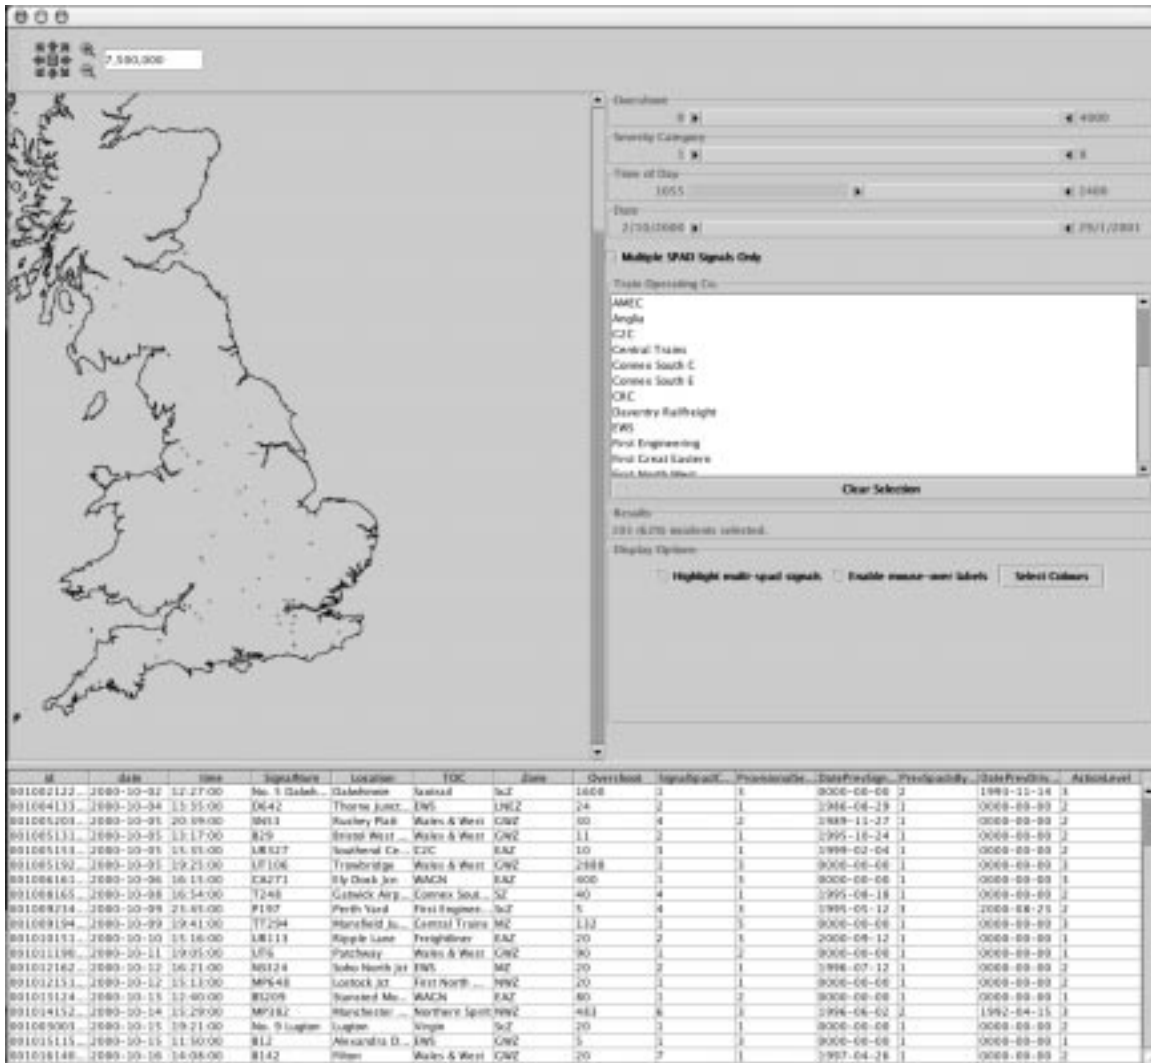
7,500,000

Overshoot
0 4000
Severity Category
1 8
Time of Day
1055 2400
Date
2/10/2000 29/1/2001

Multiple SPAD Signals Only

Train Operating Co.
AMEC
Anglia
C2C
Central Trains
Connex South C
Connex South E
CRC
Daventry Railfreight
EWS
First Engineering
First Great Eastern
First North West

Clear Selection

Results
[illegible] incidents selected.

Display Options
Highlight multi-spad signals
Enable mouse-over labels
Select Colours

| id | date | time | SignalNum | Location | TOC | Zone | Overshoot | SignalSpadC... | ProvisionalSe... | DatePrevSign... | PrevSpadsBy... | DatePrevDriv... | ActionLevel |
|---|---|---|---|---|---|---|---|---|---|---|---|---|---|
| 001002122... | 2000-10-02 | 12:27:00 | No. 5 Dalwh... | Dalwhinnie | Scotrail | ScZ | 1600 | 1 | 1 | 0000-00-00 | 2 | 1993-11-14 | 3 |
| 001004113... | 2000-10-04 | 13:35:00 | D642 | Thorne Junct... | EWS | LNEZ | 24 | 2 | 1 | 1966-06-29 | 1 | 0000-00-00 | 2 |
| 001005203... | 2000-10-05 | 20:09:00 | SN33 | Rushey Platt | Wales & West | GWZ | 00 | 4 | 2 | 1989-11-27 | 1 | 0000-00-00 | 2 |
| 001005131... | 2000-10-05 | 13:17:00 | B29 | Bristol West ... | Wales & West | GWZ | 11 | 2 | 1 | 1995-10-24 | 1 | 0000-00-00 | 2 |
| 001005153... | 2000-10-05 | 15:35:00 | LB327 | Southend Ce... | C2C | EAZ | 10 | 3 | 1 | 1999-02-04 | 1 | 0000-00-00 | 2 |
| 001005192... | 2000-10-05 | 19:25:00 | LT106 | Trowbridge | Wales & West | GWZ | 2888 | 1 | 1 | 0000-00-00 | 1 | 0000-00-00 | 3 |
| 001006161... | 2000-10-06 | 16:15:00 | CA271 | Ely Dock Jcn | WAGN | EAZ | 400 | 1 | 1 | 0000-00-00 | 1 | 0000-00-00 | 3 |
| 001008165... | 2000-10-08 | 16:54:00 | T248 | Gatwick Airp... | Connex Sout... | SZ | 40 | 4 | 1 | 1995-08-18 | 1 | 0000-00-00 | 2 |
| 001009234... | 2000-10-09 | 23:45:00 | P197 | Perth Yard | First Enginee... | ScZ | 5 | 4 | 1 | 1995-05-12 | 3 | 2000-08-25 | 2 |
| 001009194... | 2000-10-09 | 19:41:00 | TT294 | Mansfield Ju... | Central Trains | MZ | 132 | 1 | 1 | 0000-00-00 | 1 | 0000-00-00 | 3 |
| 001010151... | 2000-10-10 | 15:16:00 | LB113 | Ripple Lane | Freightliner | EAZ | 20 | 2 | 1 | 2000-09-12 | 1 | 0000-00-00 | 1 |
| 001011190... | 2000-10-11 | 19:05:00 | LT6 | Patchway | Wales & West | GWZ | 90 | 1 | 2 | 0000-00-00 | 1 | 0000-00-00 | 2 |
| 001012162... | 2000-10-12 | 16:21:00 | NS124 | Soho North Jct | EWS | MZ | 20 | 2 | 1 | 1996-07-12 | 1 | 0000-00-00 | 2 |
| 001012131... | 2000-10-12 | 13:13:00 | MP648 | Lostock Jct | First North ... | NWZ | 20 | 1 | 1 | 0000-00-00 | 1 | 0000-00-00 | 2 |
| 001013124... | 2000-10-13 | 12:40:00 | BS209 | Stansted Mo... | WAGN | EAZ | 80 | 1 | 2 | 0000-00-00 | 1 | 0000-00-00 | 1 |
| 001014152... | 2000-10-14 | 15:29:00 | MP382 | Manchester ... | Northern Spirit | NWZ | 463 | 6 | 1 | 1996-06-02 | 2 | 1992-04-15 | 3 |
| 001009001... | 2000-10-15 | 19:21:00 | No. 9 Lugton | Lugton | Virgin | ScZ | 20 | 1 | 1 | 0000-00-00 | 1 | 0000-00-00 | 2 |
| 001015115... | 2000-10-15 | 11:50:00 | B12 | Alexandra D... | EWS | GWZ | 5 | 1 | 1 | 0000-00-00 | 1 | 0000-00-00 | 1 |
| 001016140... | 2000-10-16 | 14:08:00 | B142 | Filton | Wales & West | GWZ | 20 | 7 | 1 | 1997-04-26 | 1 | 0000-00-00 | 2 |